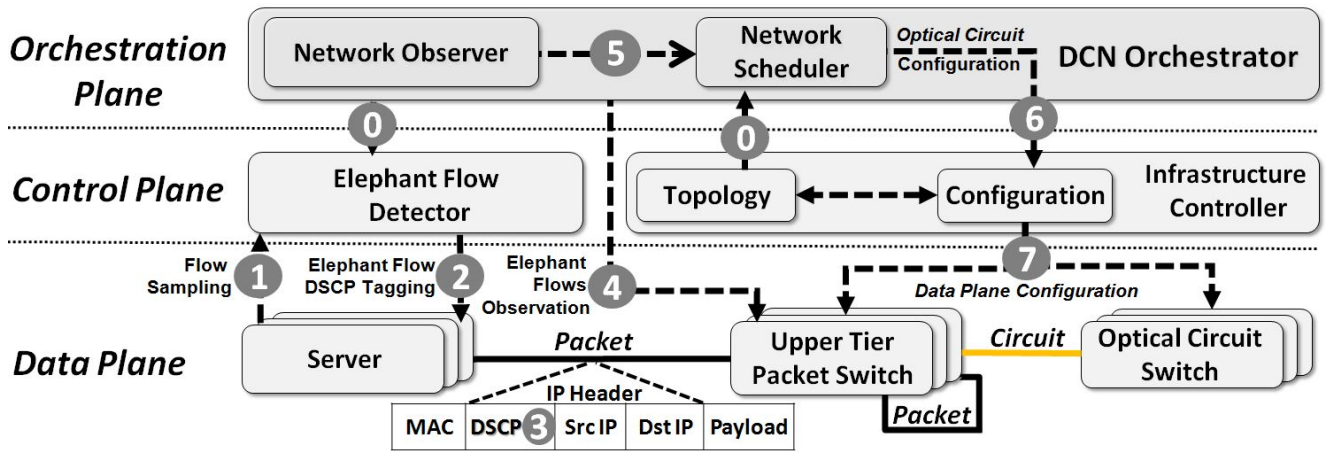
Orchestration Plane

Network Observer

5

Network Scheduler

Optical Circuit Configuration

DCN Orchestrator

0

0

6

Control Plane

Elephant Flow Detector

Topology

Configuration

Infrastructure Controller

Flow Sampling

1

Elephant Flow DSCP Tagging

2

Elephant Flows Observation

4

7

Data Plane Configuration

Data Plane

Server

Packet

Upper Tier Packet Switch

Circuit

Optical Circuit Switch

IP Header

| MAC | DSCP 3 | Src IP | Dst IP | Payload |
|---|---|---|---|---|

Packet